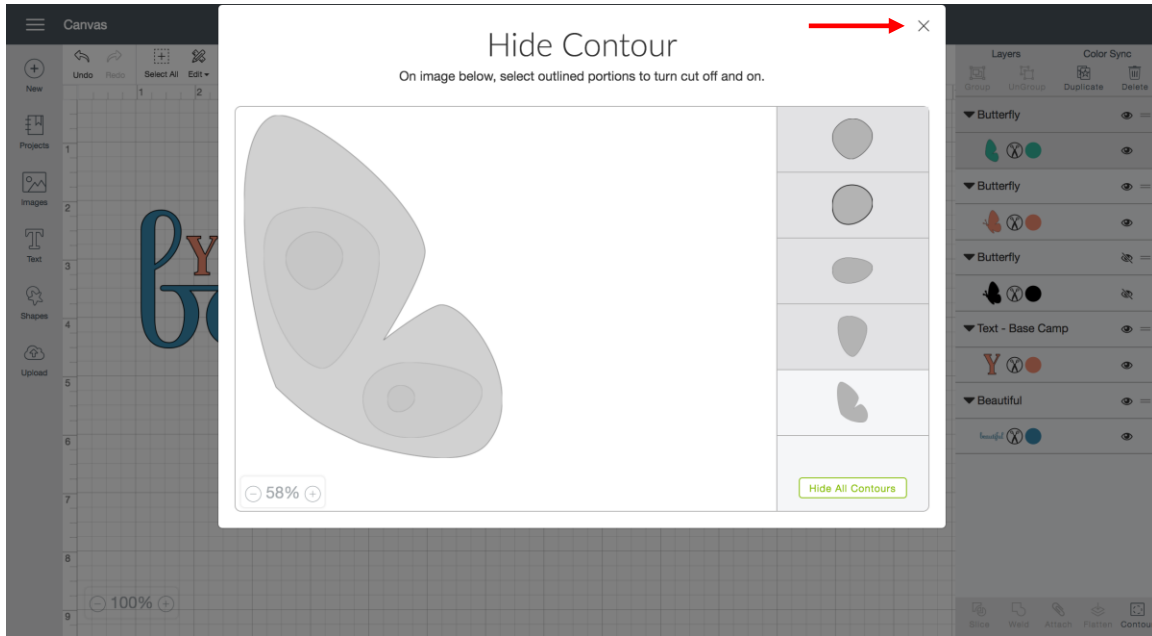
Canvas

New

Undo Redo

Select All Edit

Projects

Images

Text

Shapes

Upload

1 2

1 2 3 4 5 6 7 8 9

100%

Hide Contour

On image below, select outlined portions to turn cut off and on.

58%

Hide All Contours

Layers

Color Sync

Group UnGroup Duplicate Delete

Butterfly

Butterfly

Butterfly

Text - Base Camp

Beautiful

Slice Weld Attach Flatten Contour